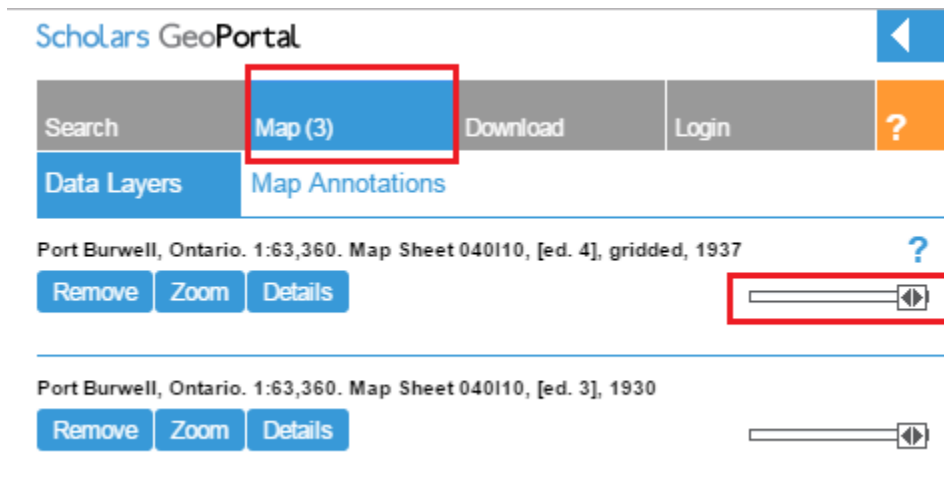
Scholars GeoPortal

Search | Map (3) | Download | Login | ?

Data Layers | Map Annotations

Port Burwell, Ontario. 1:63,360. Map Sheet 040I10, [ed. 4], gridded, 1937

?

Remove Zoom Details

Port Burwell, Ontario. 1:63,360. Map Sheet 040I10, [ed. 3], 1930

Remove Zoom Details